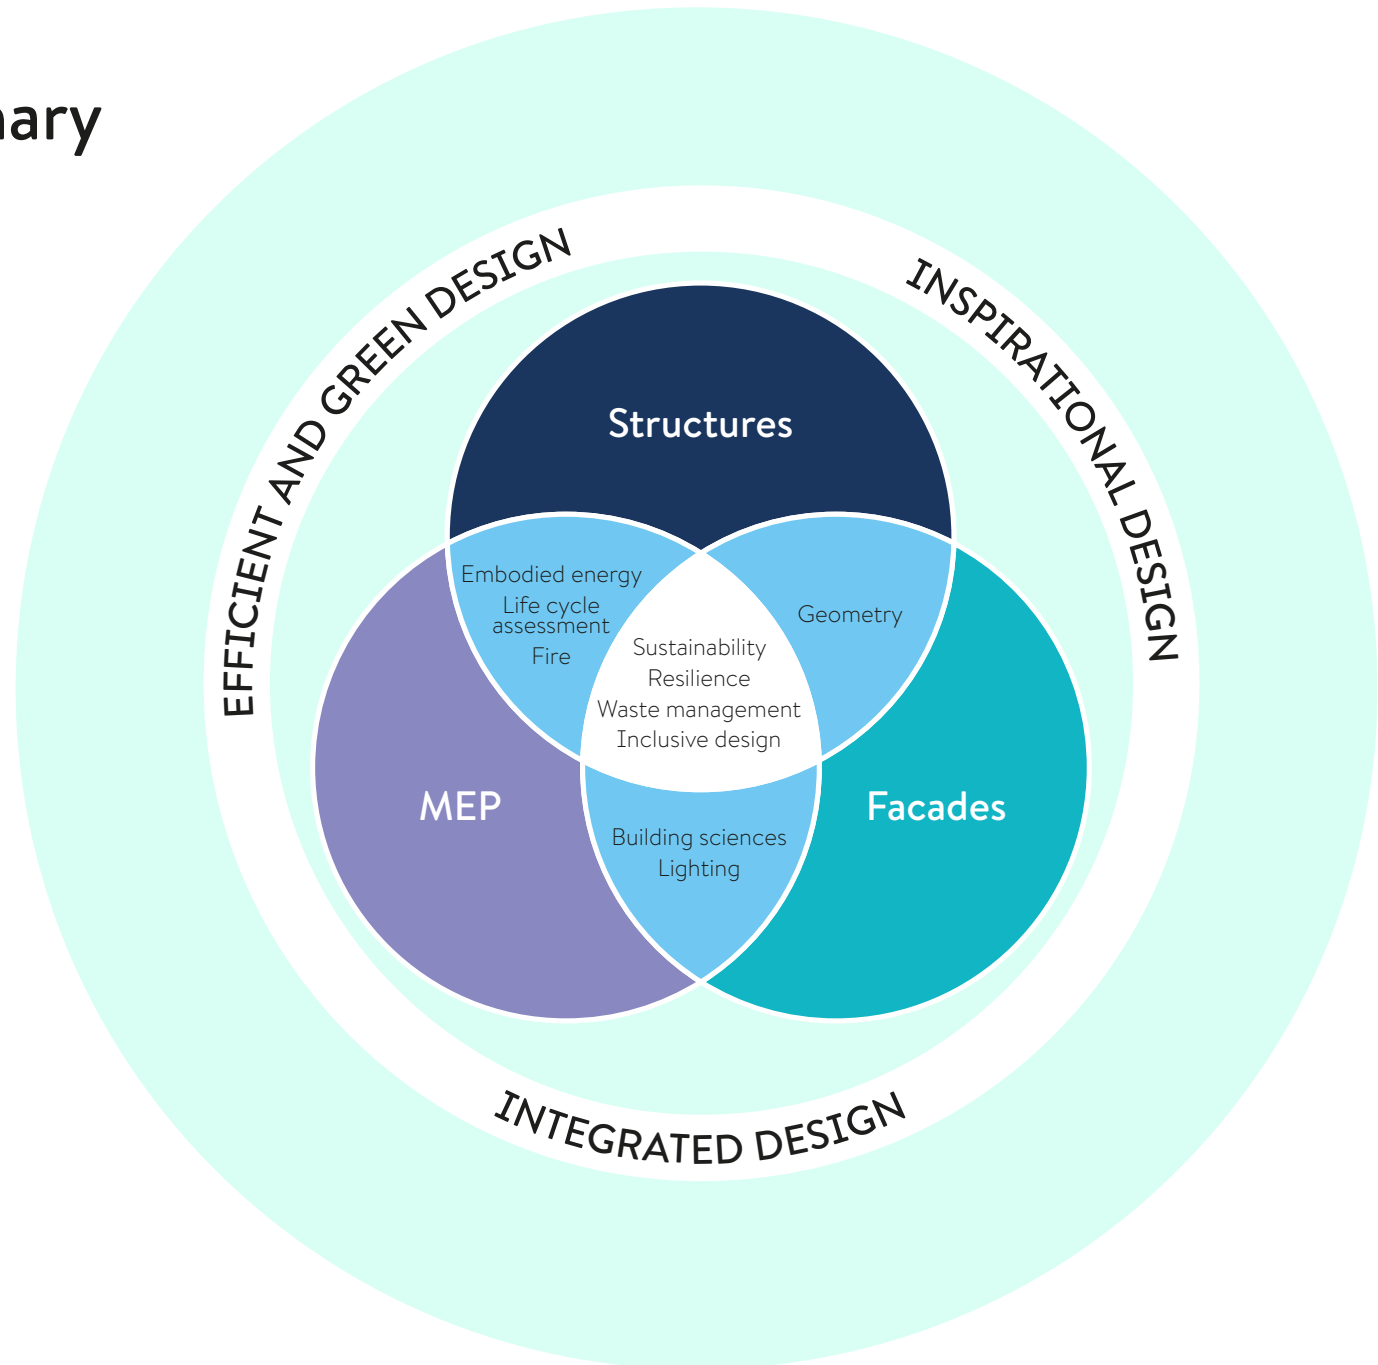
nary

EFFICIENT AND GREEN DESIGN

INSPIRATIONAL DESIGN

Structures

Embodied energy
Life cycle assessment
Fire

Geometry

Sustainability
Resilience
Waste management
Inclusive design

MEP

Facades

Building sciences
Lighting

INTEGRATED DESIGN